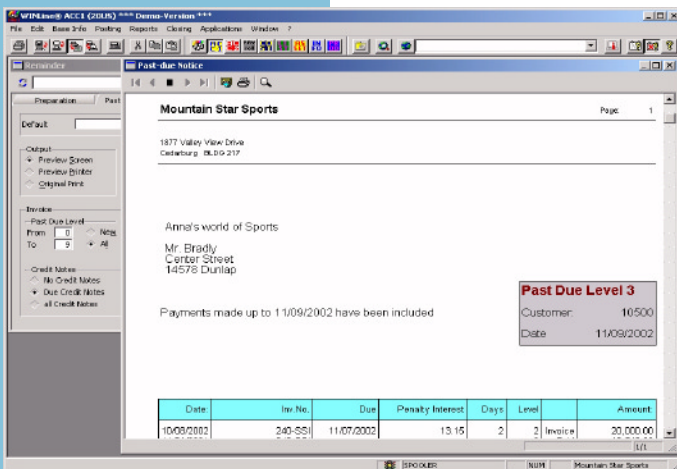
WINLine® ACCT (2005) *** Demo-Version ***

File Edit Base Info Posting Reports Closing Applications Window ?

Reminder

Preparation Past

Default

Output
Preview Screen
Preview Printer
Original Print

Invoice
Past Due Level
From 0 New
To 9 All

Credit Notes
No Credit Notes
Due Credit Notes
all Credit Notes

Past-due Notice

Mountain Star Sports

Page: 1

1877 Valley View Drive
Cedarburg BLDG 217

Anna's world of Sports

Mr. Bradly
Center Street
14578 Dunlap

Past Due Level 3
Customer: 10500
Date 11/09/2002

Payments made up to 11/09/2002 have been included

| Date | Inv.No. | Due | Penalty Interest | Days | Level | | Amount |
|---|---|---|---|---|---|---|---|
| 10/08/2002 | 240-SSI | 11/07/2002 | 13.15 | 2 | 2 | Invoice | 20,000.00 |

1/1

SPOOLER NUM Mountain Star Sports